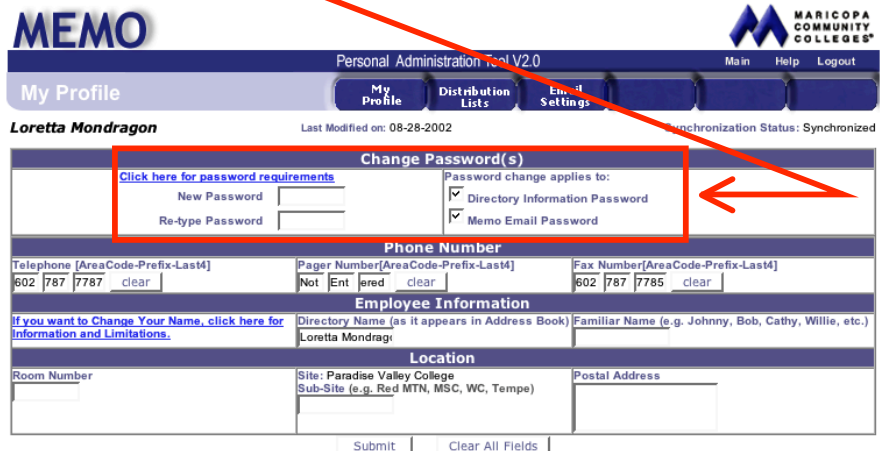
MEMO

MARICOPA COMMUNITY COLLEGES®

Personal Administration Tool V2.0

Main Help Logout

My Profile

My Profile | Distribution Lists | Email Settings

Loretta Mondragon

Last Modified on: 08-28-2002

Synchronization Status: Synchronized

Change Password(s)

Click here for password requirements

New Password

Re-type Password

Password change applies to:

Directory Information Password

Memo Email Password

Phone Number

Telephone [AreaCode-Prefix-Last4]
602 787 7787 clear

Pager Number[AreaCode-Prefix-Last4]
Not Ent ered clear

Fax Number[AreaCode-Prefix-Last4]
602 787 7785 clear

Employee Information

If you want to Change Your Name, click here for Information and Limitations.

Directory Name (as it appears in Address Book)
Loretta Mondrago

Familiar Name (e.g. Johnny, Bob, Cathy, Willie, etc.)

Location

Room Number

Site: Paradise Valley College
Sub-Site (e.g. Red MTN, MSC, WC, Tempe)

Postal Address

Submit Clear All Fields